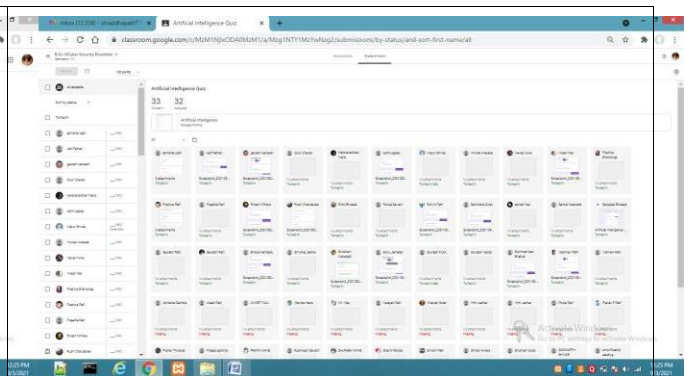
Inbox (12,038) - shraddhapatil7 ×
Artificial Intelligence Quiz ×
classroom.google.com/c/MzM1NjIxODA0MzM1/a/Mzg1NTY1MzYwNzg2/submissions/by-status/and-sort-first-name/all

Instructions
Student work

Artificial Intelligence Quiz

33
Turned in

32
Assigned

Artificial Intelligence

All

Activate Windows
Go to PC settings to activate Windows.

1:25 PM
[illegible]